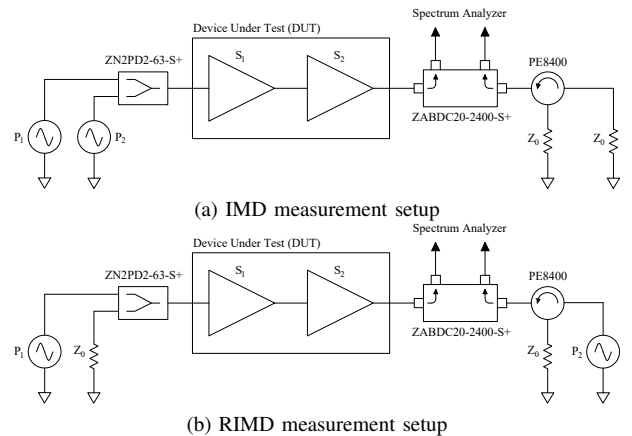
Device Under Test (DUT)

Spectrum Analyzer

ZN2PD2-63-S+

$S_1$

$S_2$

PE8400

$P_1$

$P_2$

ZABDC20-2400-S+

$Z_0$

$Z_0$

(a) IMD measurement setup

Device Under Test (DUT)

Spectrum Analyzer

ZN2PD2-63-S+

$S_1$

$S_2$

PE8400

$P_1$

$Z_0$

ZABDC20-2400-S+

$Z_0$

$P_2$

(b) RIMD measurement setup